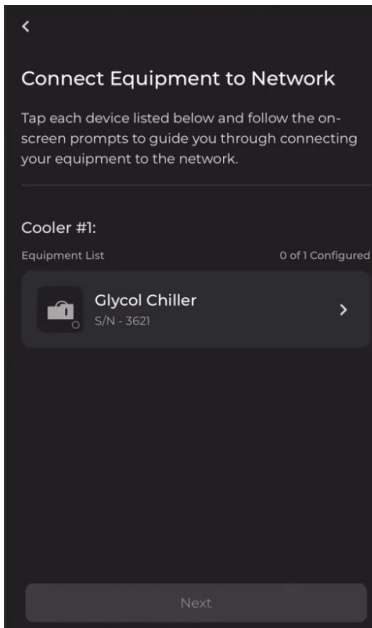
‹

Connect Equipment to Network

Tap each device listed below and follow the on-screen prompts to guide you through connecting your equipment to the network.

Cooler #1:

Equipment List

0 of 1 Configured

Glycol Chiller
S/N - 3621

›

Next